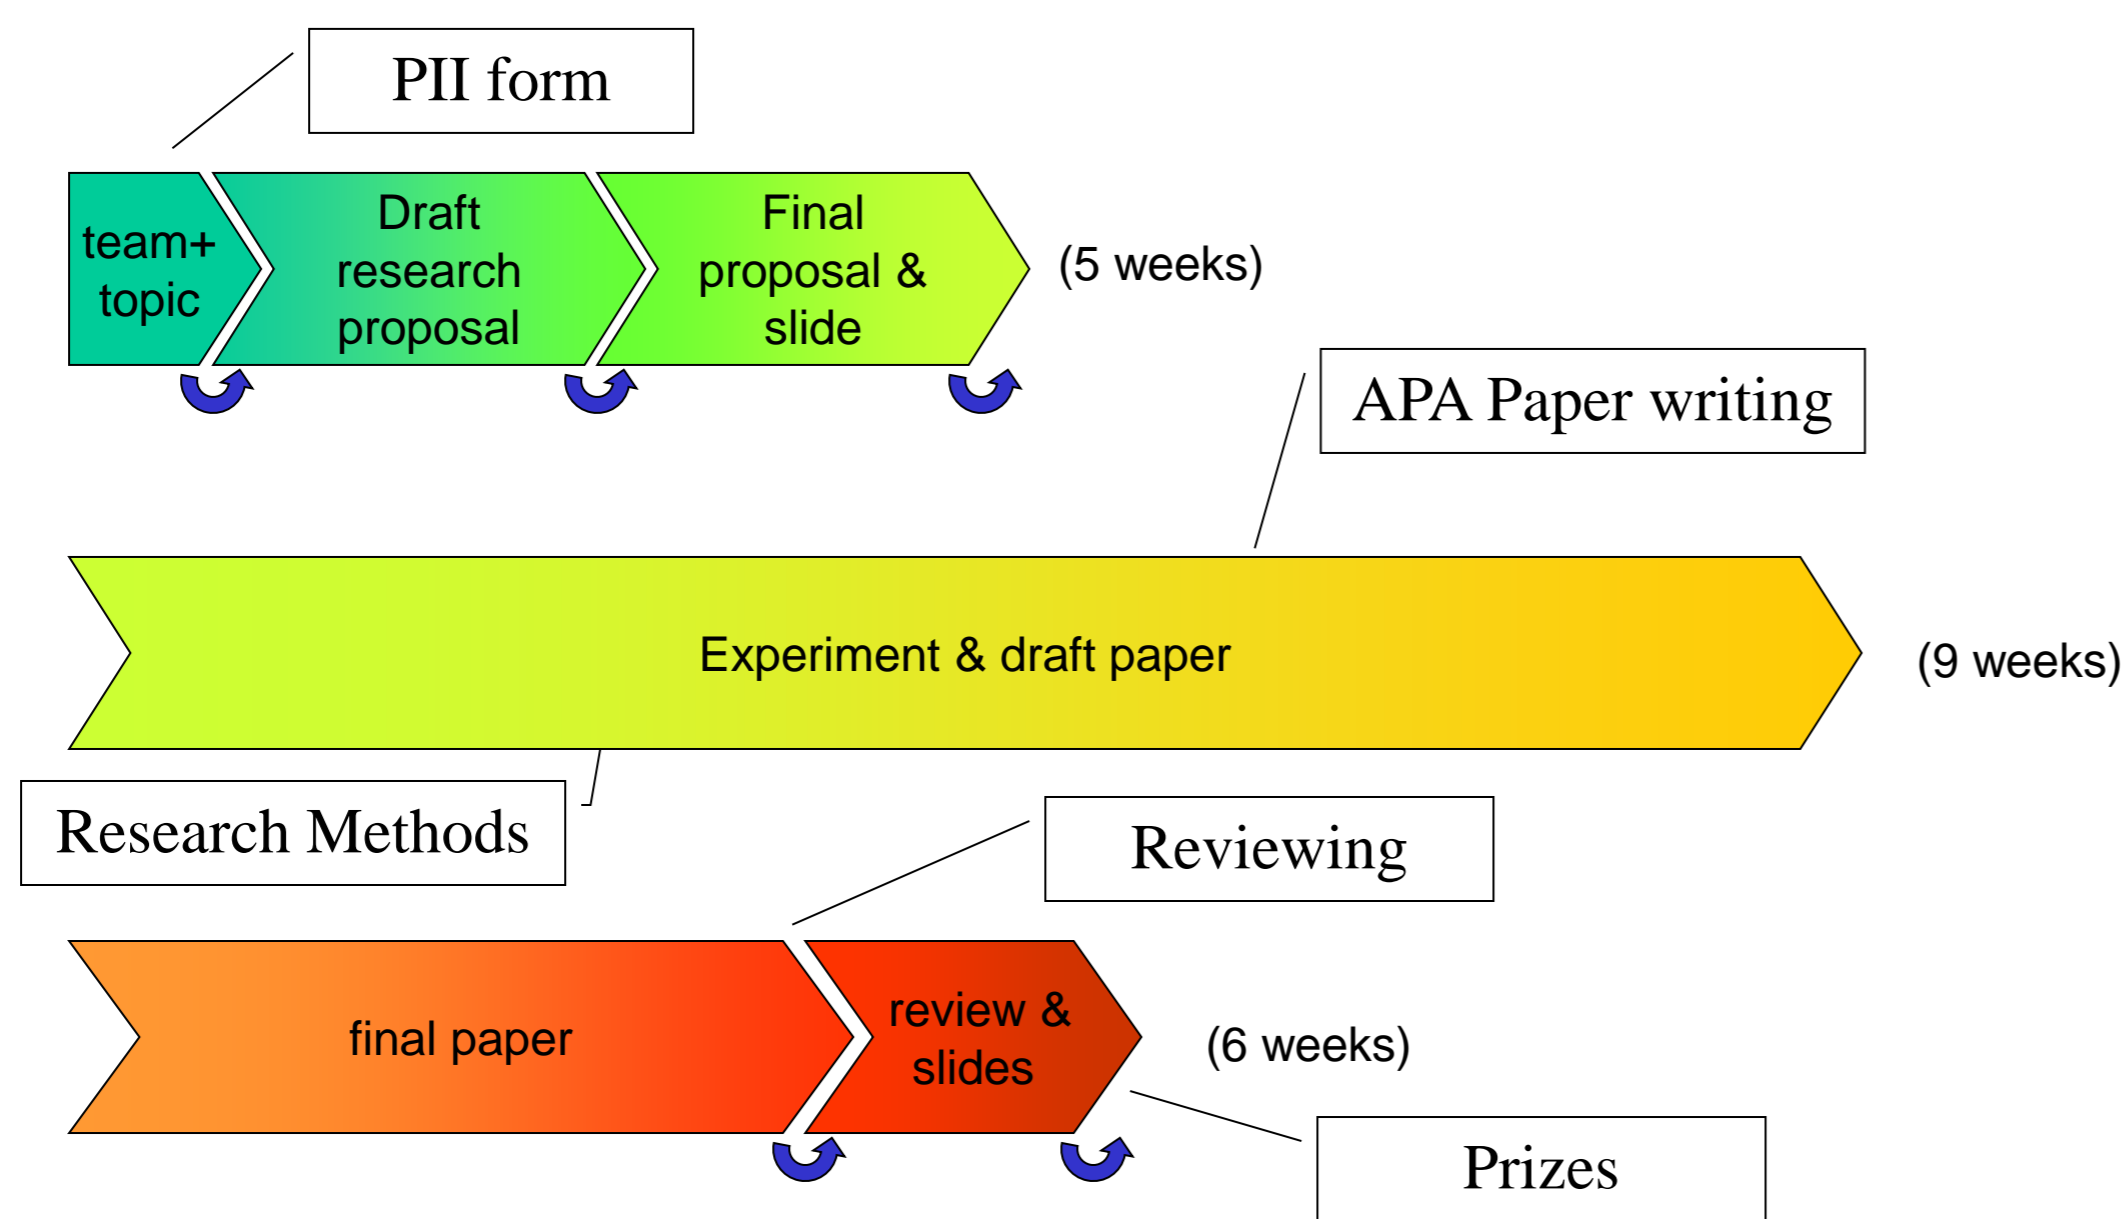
PII form

team+ topic

Draft research proposal

Final proposal & slide

(5 weeks)

APA Paper writing

Experiment & draft paper

(9 weeks)

Research Methods

Reviewing

final paper

review & slides

(6 weeks)

Prizes